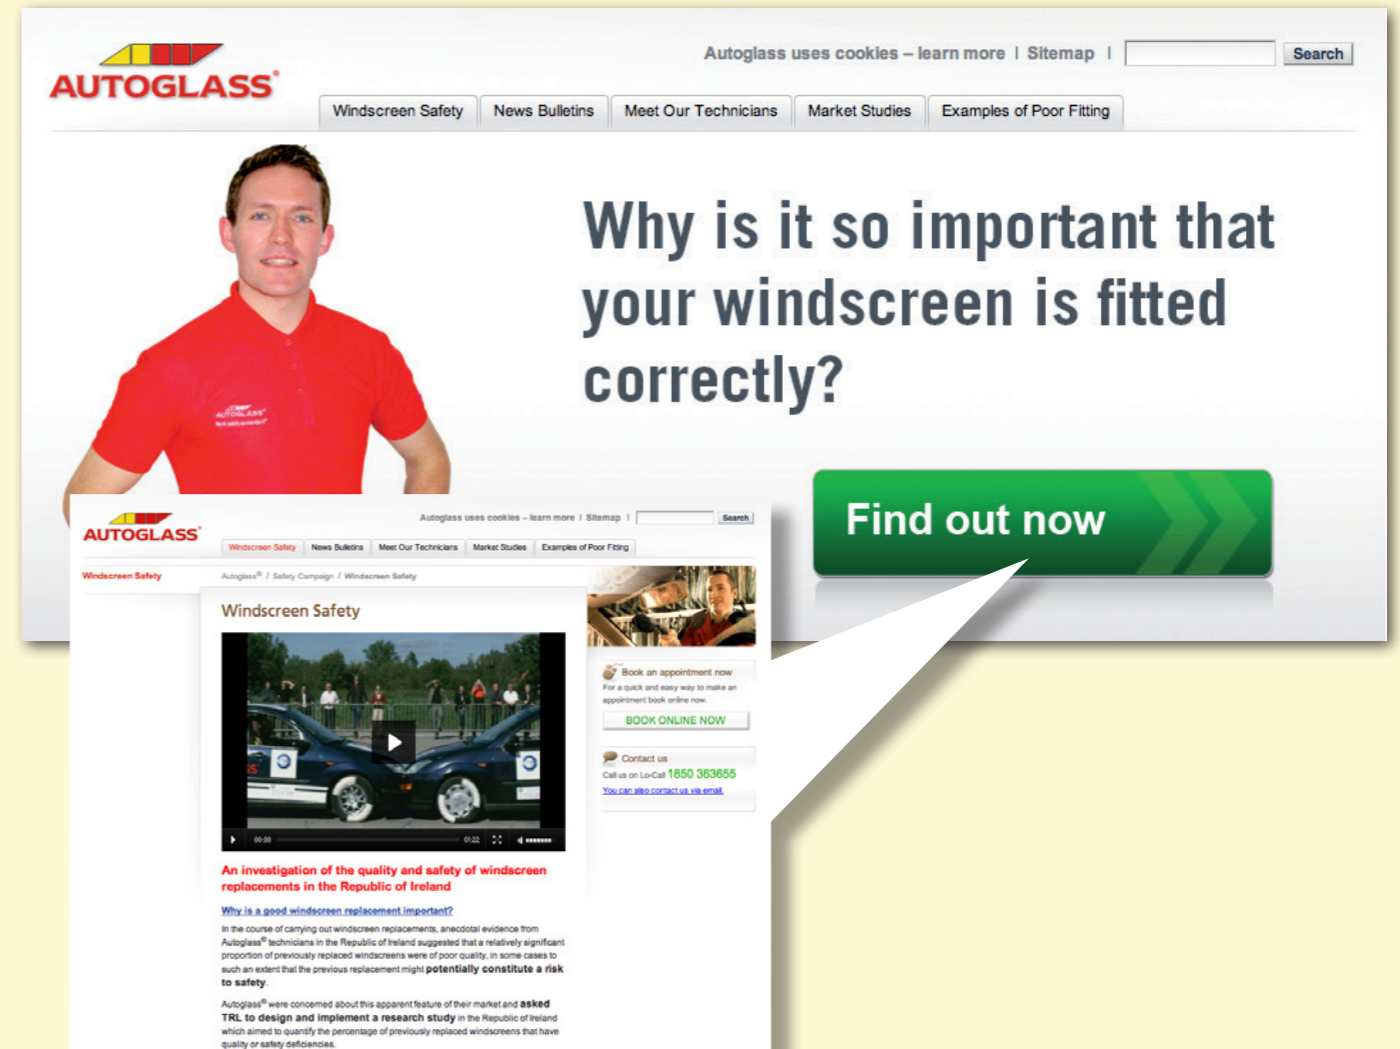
AUTOGLASS®

Autoglass uses cookies – learn more | Sitemap | Search

Windscreen Safety | News Bulletins | Meet Our Technicians | Market Studies | Examples of Poor Fitting

AUTOGLASS

Why is it so important that your windscreen is fitted correctly?

Find out now

AUTOGLASS®

Autoglass uses cookies – learn more | Sitemap | Search

Windscreen Safety | News Bulletins | Meet Our Technicians | Market Studies | Examples of Poor Fitting

Windscreen Safety

Autoglass® / Safety Campaign / Windscreen Safety

Windscreen Safety

00:00 01:22

Book an appointment now

For a quick and easy way to make an appointment book online now.

BOOK ONLINE NOW

Contact us

Call us on Lo-Call 1850 363655

You can also contact us via email

An investigation of the quality and safety of windscreen replacements in the Republic of Ireland

Why is a good windscreen replacement important?

In the course of carrying out windscreen replacements, anecdotal evidence from Autoglass® technicians in the Republic of Ireland suggested that a relatively significant proportion of previously replaced windscreens were of poor quality, in some cases to such an extent that the previous replacement might potentially constitute a risk to safety.

Autoglass® were concerned about this apparent feature of their market and asked TRL to design and implement a research study in the Republic of Ireland which aimed to quantify the percentage of previously replaced windscreens that have quality or safety deficiencies.